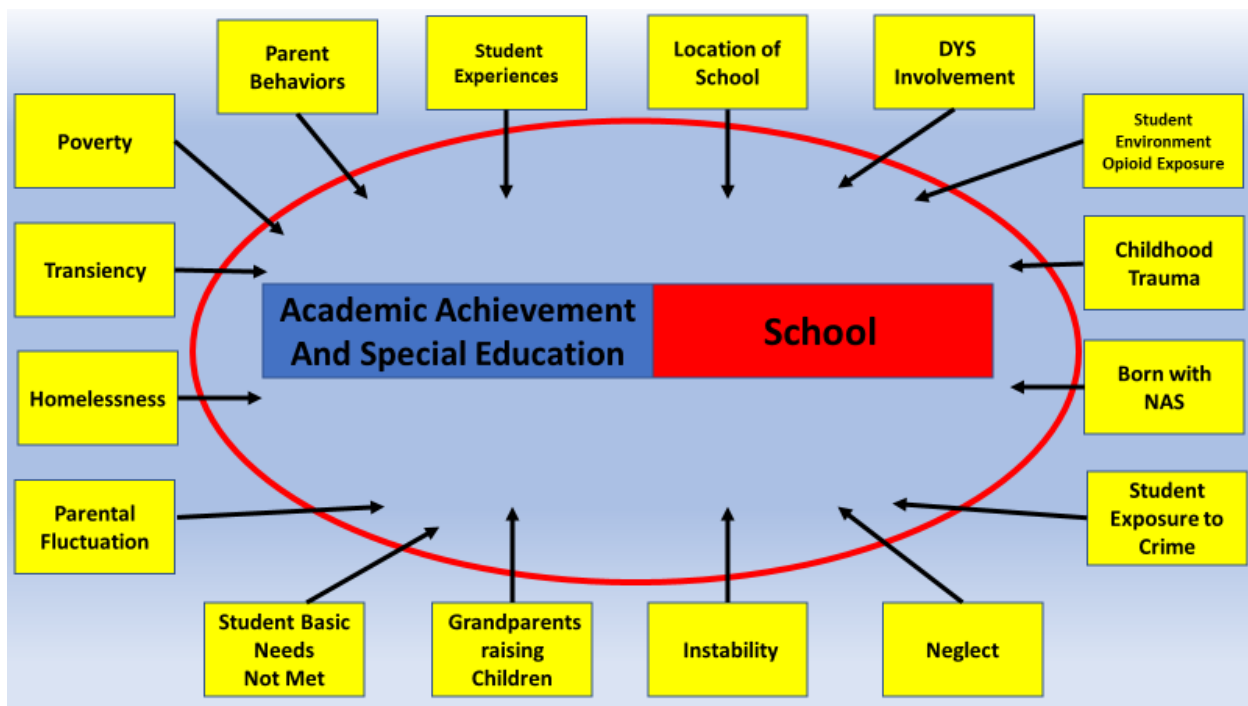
Parent Behaviors

Student Experiences

Location of School

DYS Involvement

Poverty

Student Environment Opioid Exposure

Transiency

Childhood Trauma

Academic Achievement And Special Education

School

Homelessness

Born with NAS

Parental Fluctuation

Student Exposure to Crime

Student Basic Needs Not Met

Grandparents raising Children

Instability

Neglect